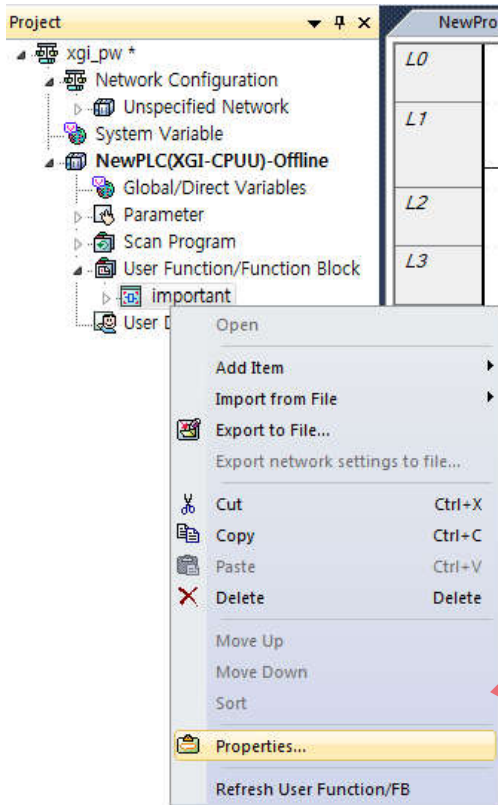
Project

xgi_pw *

Network Configuration

Unspecified Network

System Variable

NewPLC(XGI-CPUU)-Offline

Global/Direct Variables

Parameter

Scan Program

User Function/Function Block

important

User D

NewPro

L0

L1

L2

L3

Open

Add Item

Import from File

Export to File...

Export network settings to file...

Cut Ctrl+X

Copy Ctrl+C

Paste Ctrl+V

Delete Delete

Move Up

Move Down

Sort

Properties...

Refresh User Function/FB